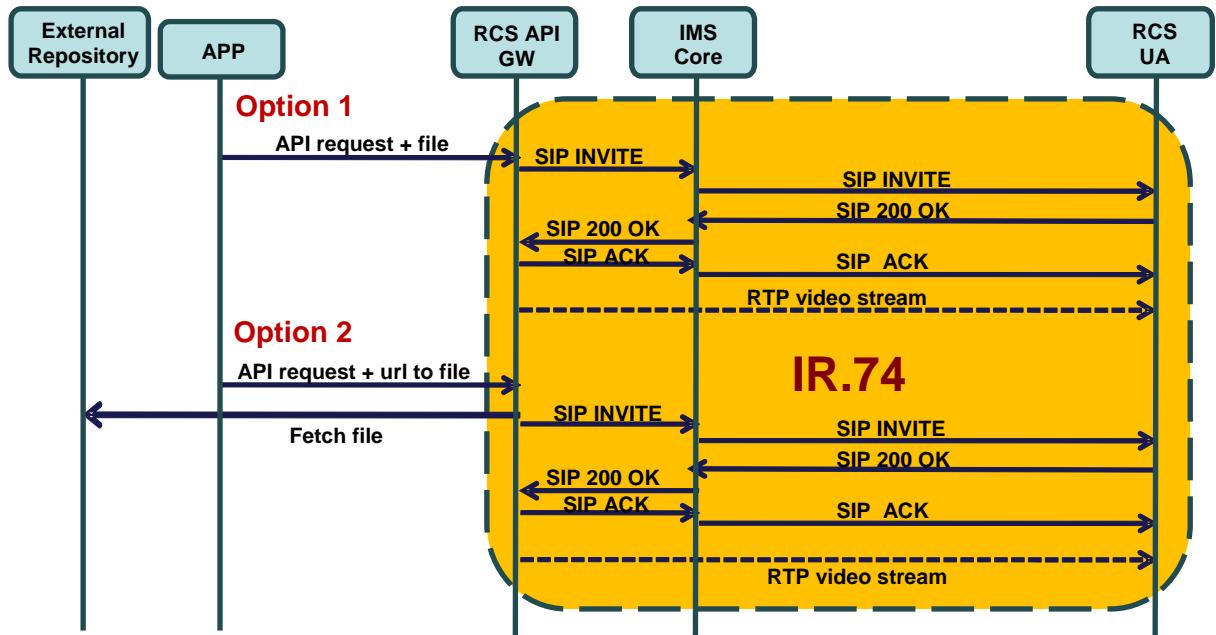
External Repository

APP

RCS API GW

IMS Core

RCS UA

Option 1

API request + file

SIP INVITE

SIP INVITE

SIP 200 OK

SIP 200 OK

SIP ACK

SIP ACK

RTP video stream

Option 2

API request + url to file

IR.74

SIP INVITE

Fetch file

SIP INVITE

SIP 200 OK

SIP 200 OK

SIP ACK

SIP ACK

RTP video stream